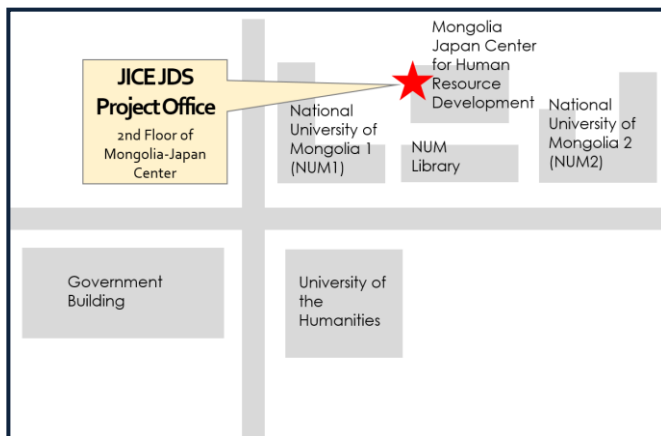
JICE JDS Project Office
2nd Floor of Mongolia-Japan Center

Mongolia Japan Center for Human Resource Development

National University of Mongolia 1 (NUM1)

NUM Library

National University of Mongolia 2 (NUM2)

Government Building

University of the Humanities